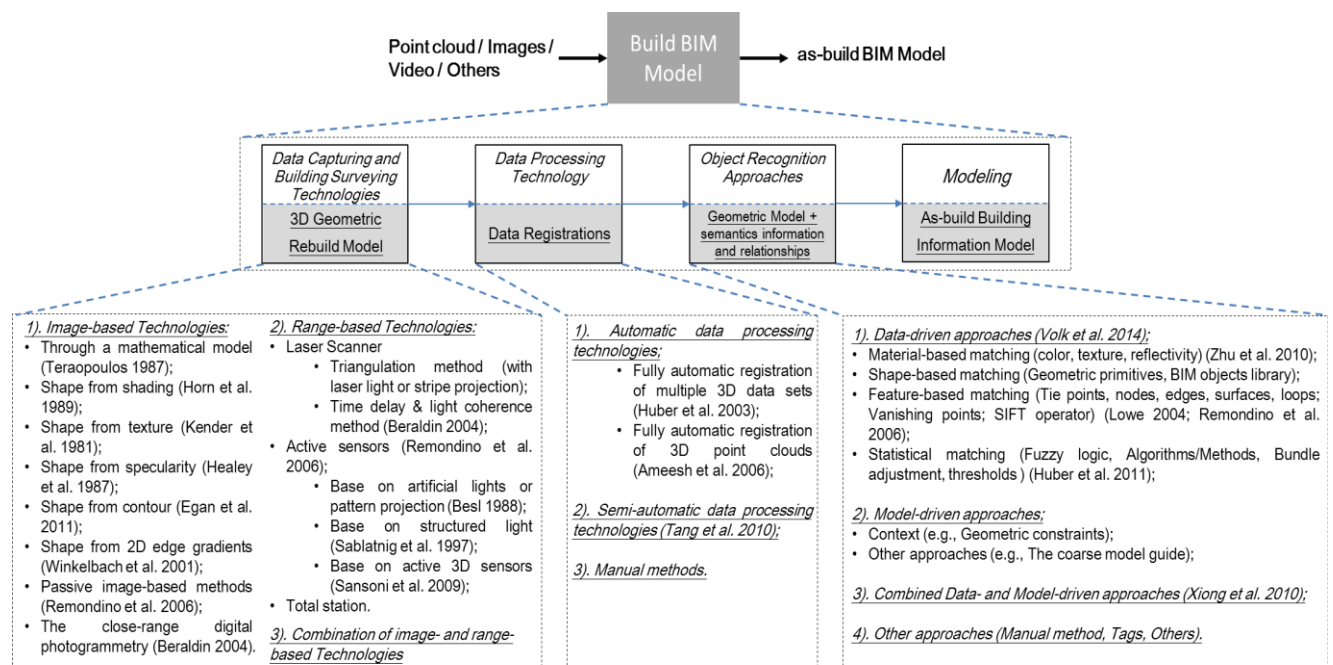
Point cloud / Images / Video / Others

Build BIM Model

as-build BIM Model

Data Capturing and Building Surveying Technologies

3D Geometric Rebuild Model

Data Processing Technology

Data Registrations

Object Recognition Approaches

Geometric Model + semantics information and relationships

Modeling

As-build Building Information Model

1). Image-based Technologies:
• Through a mathematical model (Teraopoulos 1987);
• Shape from shading (Horn et al. 1989);
• Shape from texture (Kender et al. 1981);
• Shape from specularity (Healey et al. 1987);
• Shape from contour (Egan et al. 2011);
• Shape from 2D edge gradients (Winkelbach et al. 2001);
• Passive image-based methods (Remondino et al. 2006);
• The close-range digital photogrammetry (Beraldin 2004).

2). Range-based Technologies:
• Laser Scanner
  • Triangulation method (with laser light or stripe projection);
  • Time delay & light coherence method (Beraldin 2004);
• Active sensors (Remondino et al. 2006);
  • Base on artificial lights or pattern projection (Besl 1988);
  • Base on structured light (Sablatnig et al. 1997);
  • Base on active 3D sensors (Sansoni et al. 2009);
• Total station.

3). Combination of image- and range-based Technologies

1). Automatic data processing technologies;
  • Fully automatic registration of multiple 3D data sets (Huber et al. 2003);
  • Fully automatic registration of 3D point clouds (Ameesh et al. 2006);

2). Semi-automatic data processing technologies (Tang et al. 2010);

3). Manual methods.

1). Data-driven approaches (Volk et al. 2014);
• Material-based matching (color, texture, reflectivity) (Zhu et al. 2010);
• Shape-based matching (Geometric primitives, BIM objects library);
• Feature-based matching (Tie points, nodes, edges, surfaces, loops; Vanishing points; SIFT operator) (Lowe 2004; Remondino et al. 2006);
• Statistical matching (Fuzzy logic, Algorithms/Methods, Bundle adjustment, thresholds ) (Huber et al. 2011);

2). Model-driven approaches;
• Context (e.g., Geometric constraints);
• Other approaches (e.g., The coarse model guide);

3). Combined Data- and Model-driven approaches (Xiong et al. 2010);

4). Other approaches (Manual method, Tags, Others).